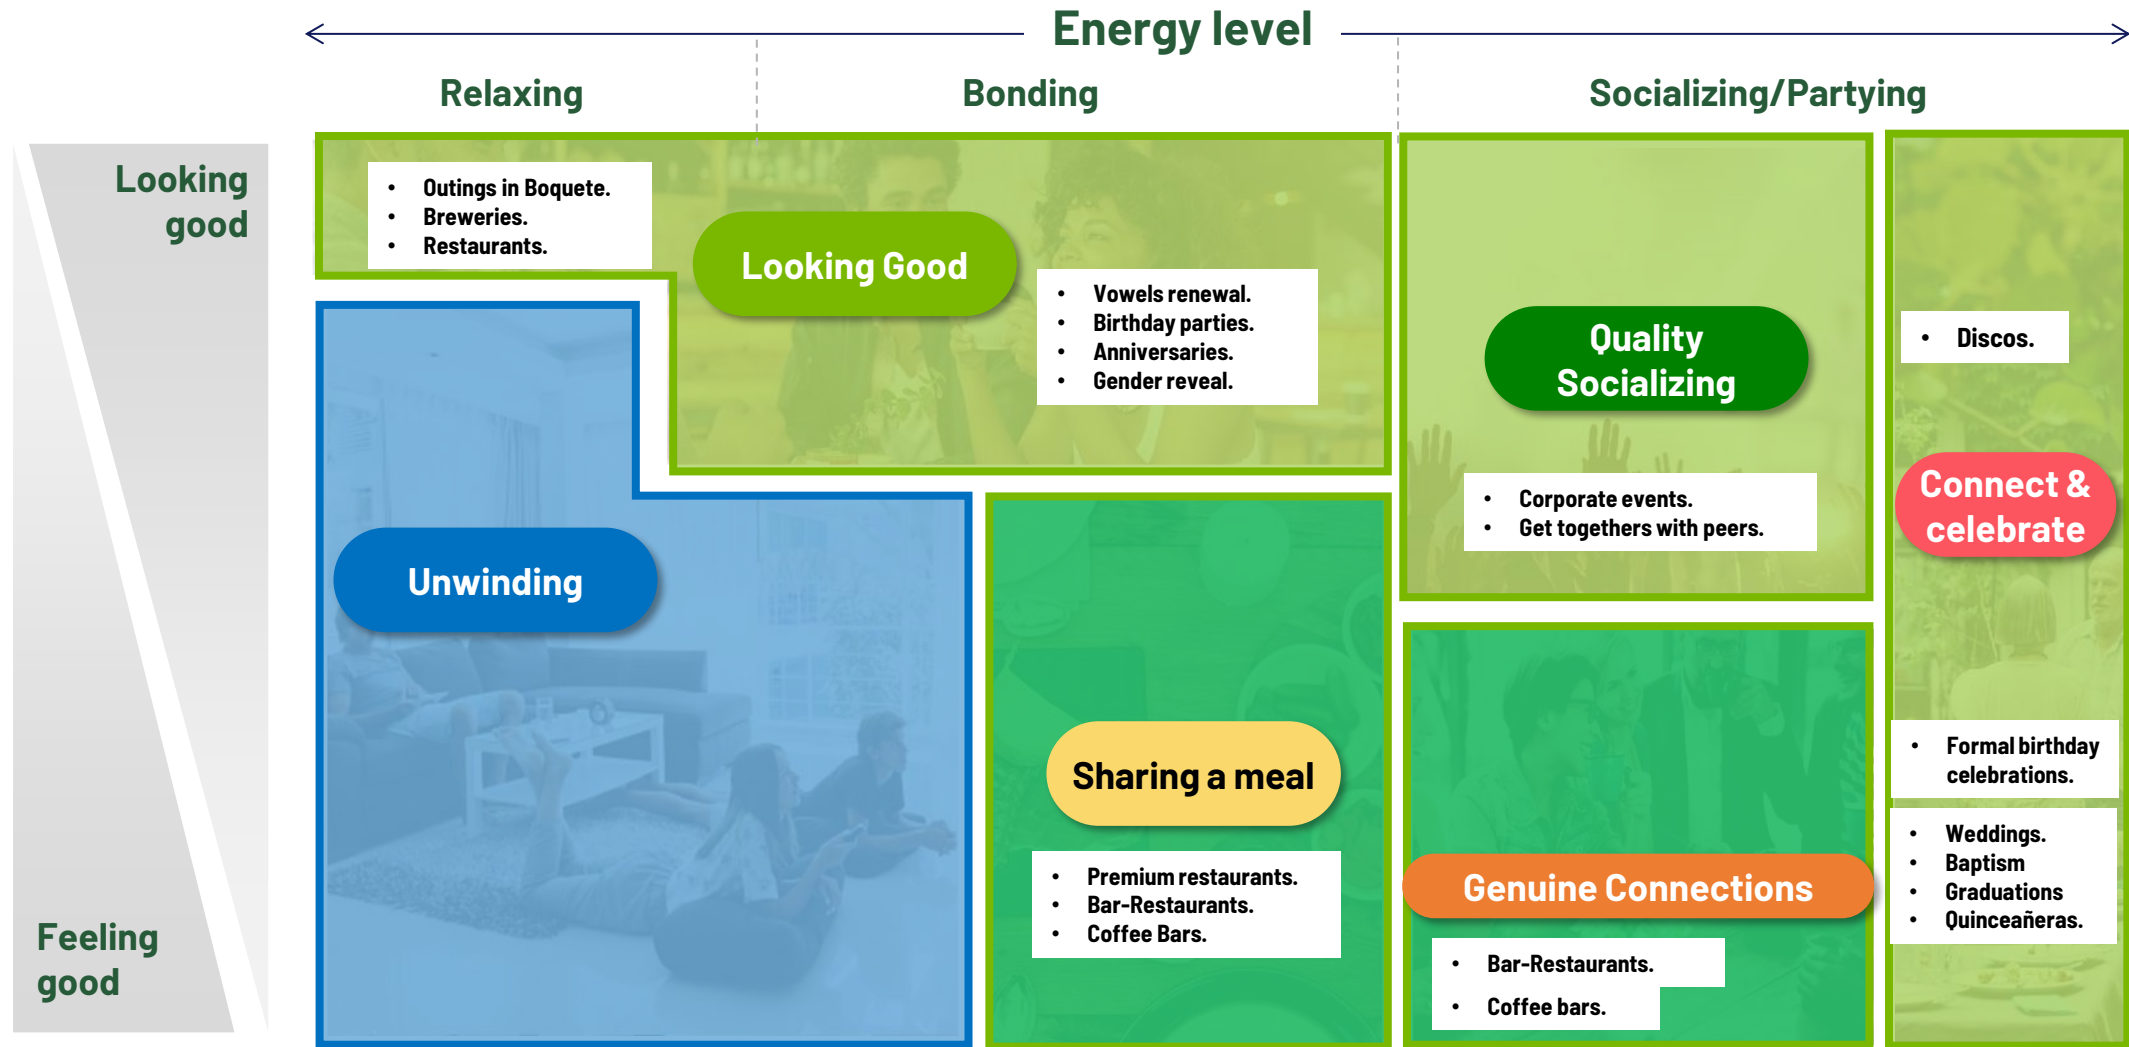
Energy level

Relaxing

Bonding

Socializing/Partying

Looking good

Feeling good

- Outings in Boquete.
- Breweries.
- Restaurants.

Looking Good

- Vowels renewal.
- Birthday parties.
- Anniversaries.
- Gender reveal.

Quality Socializing

- Corporate events.
- Get togethers with peers.

- Discos.

Connect & celebrate

Unwinding

Sharing a meal

- Premium restaurants.
- Bar-Restaurants.
- Coffee Bars.

Genuine Connections

- Bar-Restaurants.
- Coffee bars.

- Formal birthday celebrations.

- Weddings.
- Baptism
- Graduations
- Quinceañeras.